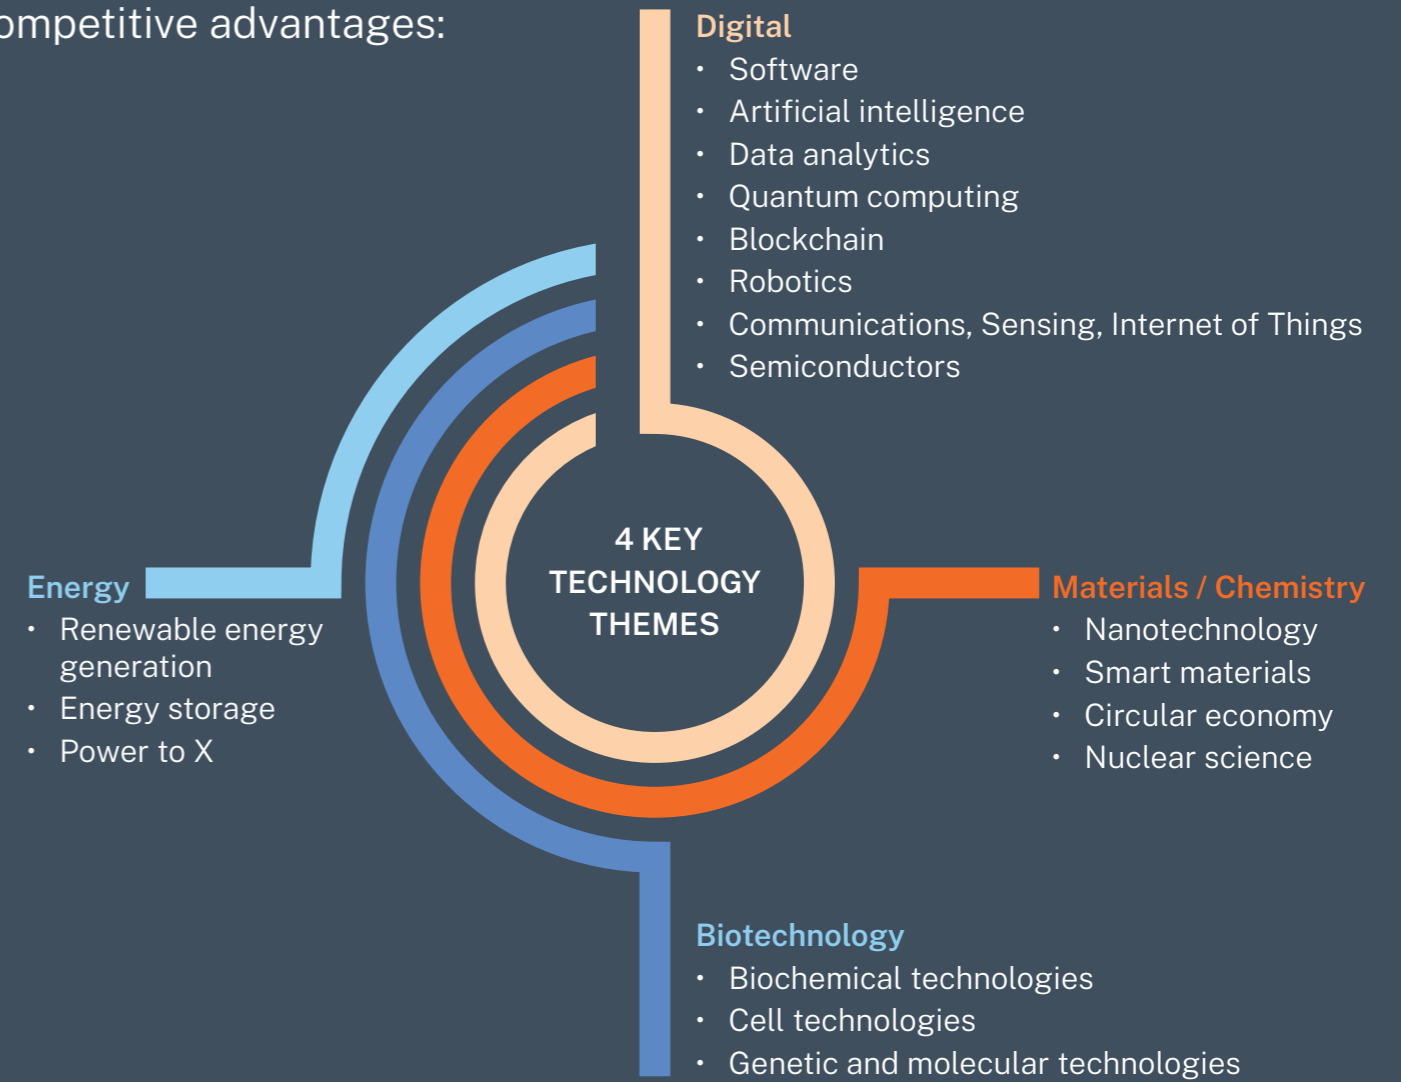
ompetitive advantages:

Digital
• Software
• Artificial intelligence
• Data analytics
• Quantum computing
• Blockchain
• Robotics
• Communications, Sensing, Internet of Things
• Semiconductors

4 KEY TECHNOLOGY THEMES

Energy
• Renewable energy generation
• Energy storage
• Power to X

Materials / Chemistry
• Nanotechnology
• Smart materials
• Circular economy
• Nuclear science

Biotechnology
• Biochemical technologies
• Cell technologies
• Genetic and molecular technologies